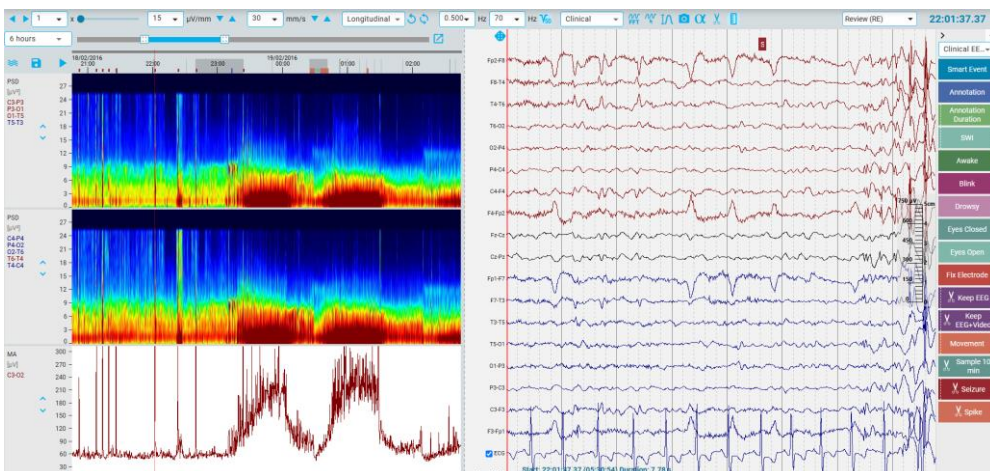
1 x 15 µV/mm 30 mm/s Longitudinal 0.500 Hz 70 Hz Clinical Review (RE) 22:01:37.37

6 hours

18/02/2016 21:00 22:00 23:00 19/02/2016 00:00 01:00 02:00

PSD [µV²] C3-P3 P3-O1 O1-T5 T5-T3

27 24 21 18 15 12 9 6 3 0

PSD [µV²] C4-P4 P4-O2 O2-T6 T6-T4 T4-C4

27 24 21 18 15 12 9 6 3 0

MA [µV] C3-O2

300 270 240 210 180 150 120 90 60 30

Fp2-F8
F8-T4
T4-T6
T6-O2
O2-P4
P4-C4
C4-F4
F4-Fp2
Fz-Cz
Cz-Pz
Fp1-F7
F7-T3
T3-T5
T5-O1
O1-P3
P3-C3
C3-F3
F3-Fp1
ECG

750 µV 5cm

Start: 22:01:37.37 (05:30:54) Duration: 7.78 s

Clinical EE...
Smart Event
Annotation
Annotation Duration
SWI
Awake
Blink
Drowsy
Eyes Closed
Eyes Open
Fix Electrode
Keep EEG
Keep EEG+Video
Movement
Sample 10 min
Seizure
Spike